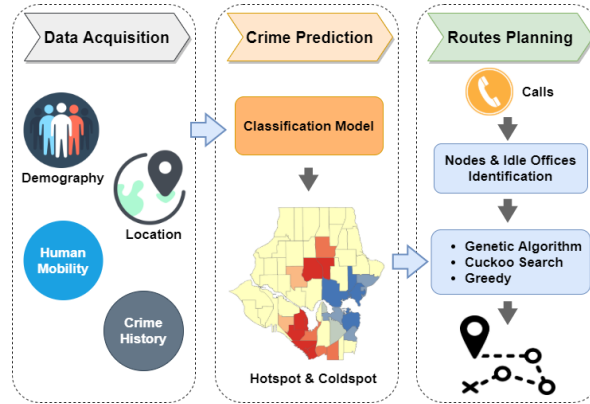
Data Acquisition

Demography

Location

Human Mobility

Crime History

Crime Prediction

Classification Model

Hotspot & Coldspot

Routes Planning

Calls

Nodes & Idle Offices Identification

• Genetic Algorithm
• Cuckoo Search
• Greedy